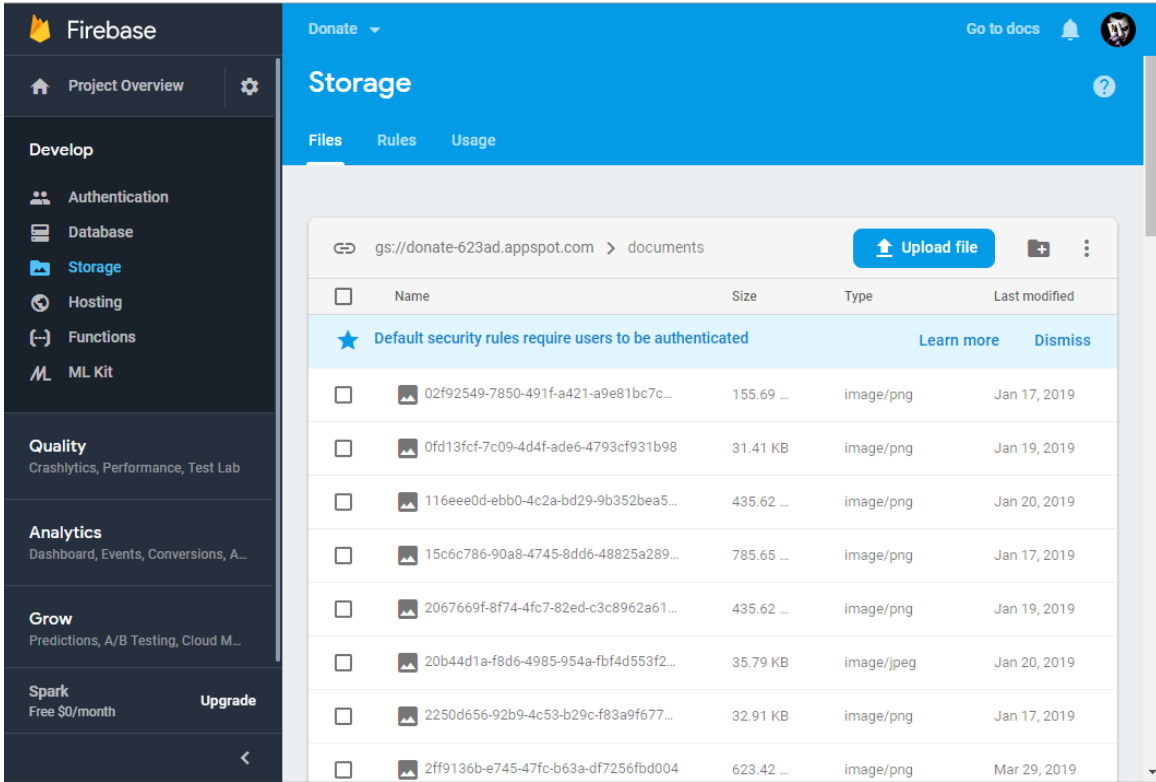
Firebase

Project Overview

Develop

Authentication

Database

Storage

Hosting

Functions

ML Kit

Quality
Crashlytics, Performance, Test Lab

Analytics
Dashboard, Events, Conversions, A...

Grow
Predictions, A/B Testing, Cloud M...

Spark
Free $0/month

Upgrade

Donate

Go to docs

Storage

Files Rules Usage

gs://donate-623ad.appspot.com > documents

Upload file

| Name | Size | Type | Last modified |
|---|---|---|---|
| Default security rules require users to be authenticated | | Learn more | Dismiss |
| 02f92549-7850-491f-a421-a9e81bc7c... | 155.69 ... | image/png | Jan 17, 2019 |
| 0fd13fcf-7c09-4d4f-ade6-4793cf931b98 | 31.41 KB | image/png | Jan 19, 2019 |
| 116eee0d-ebb0-4c2a-bd29-9b352bea5... | 435.62 ... | image/png | Jan 20, 2019 |
| 15c6c786-90a8-4745-8dd6-48825a289... | 785.65 ... | image/png | Jan 17, 2019 |
| 2067669f-8f74-4fc7-82ed-c3c8962a61... | 435.62 ... | image/png | Jan 19, 2019 |
| 20b44d1a-f8d6-4985-954a-fbf4d553f2... | 35.79 KB | image/jpeg | Jan 20, 2019 |
| 2250d656-92b9-4c53-b29c-f83a9f677... | 32.91 KB | image/png | Jan 17, 2019 |
| 2ff9136b-e745-47fc-b63a-df7256fbd004 | 623.42 ... | image/png | Mar 29, 2019 |